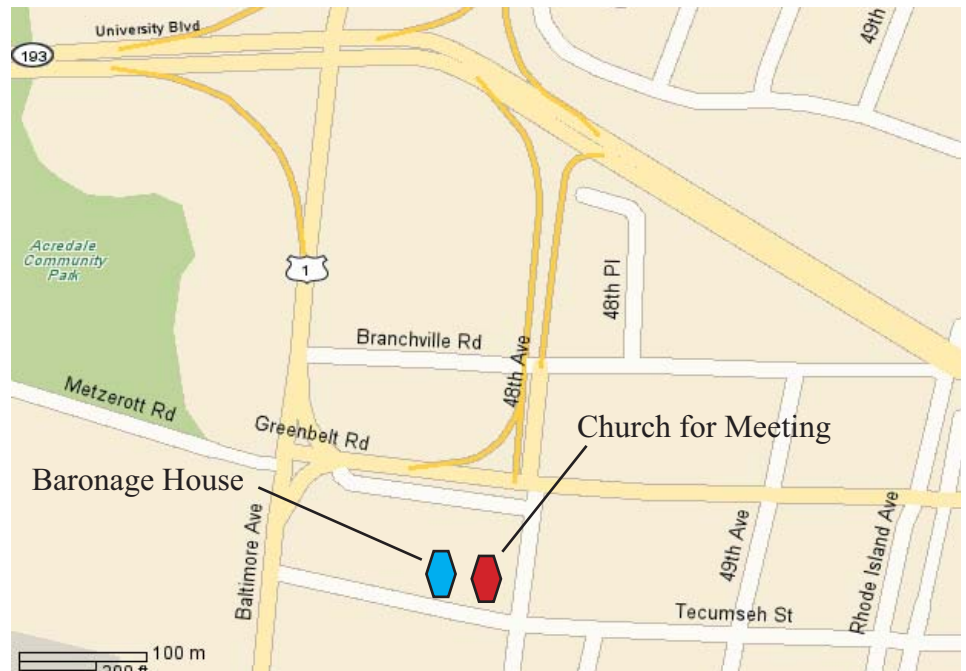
University Blvd
193
49th
Acredale Community Park
1
48th Pl
Branchville Rd
48th Ave
Metzerott Rd
Greenbelt Rd
Church for Meeting
Baronage House
Baltimore Ave
49th Ave
Rhode Island Ave
Tecumseh St
100 m
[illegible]